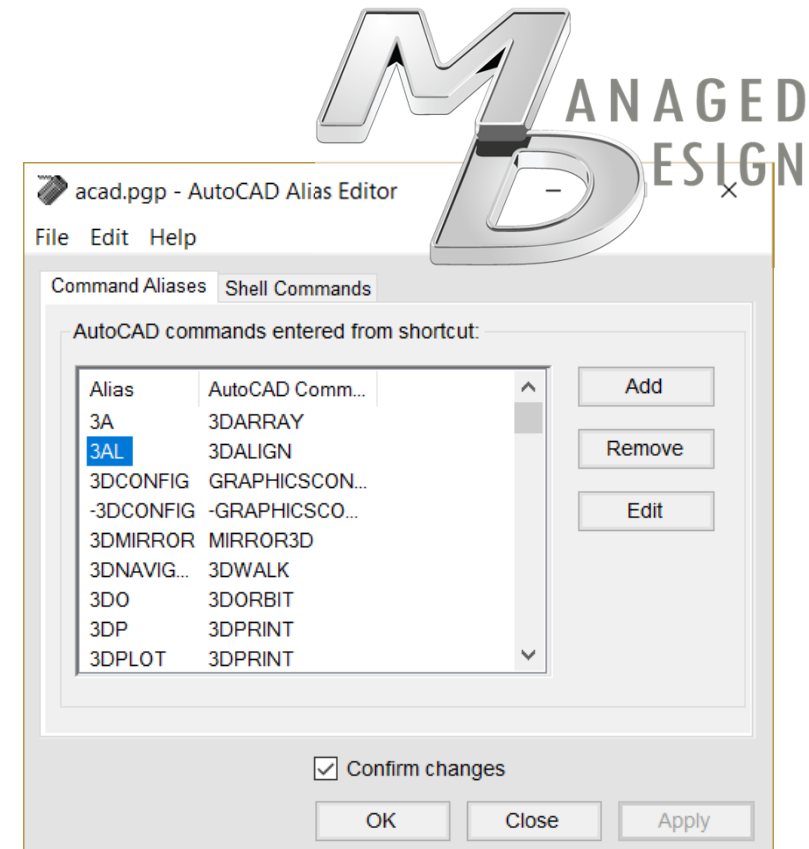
MANAGED DESIGN

acad.pgp - AutoCAD Alias Editor

File Edit Help

Command Aliases | Shell Commands

AutoCAD commands entered from shortcut:

| Alias | AutoCAD Comm... |
|---|---|
| 3A | 3DARRAY |
| 3AL | 3DALIGN |
| 3DCONFIG | GRAPHICSCON... |
| -3DCONFIG | -GRAPHICSCO... |
| 3DMIRROR | MIRROR3D |
| 3DNAVIG... | 3DWALK |
| 3DO | 3DORBIT |
| 3DP | 3DPRINT |
| 3DPLOT | 3DPRINT |

Add

Remove

Edit

Confirm changes

OK Close Apply